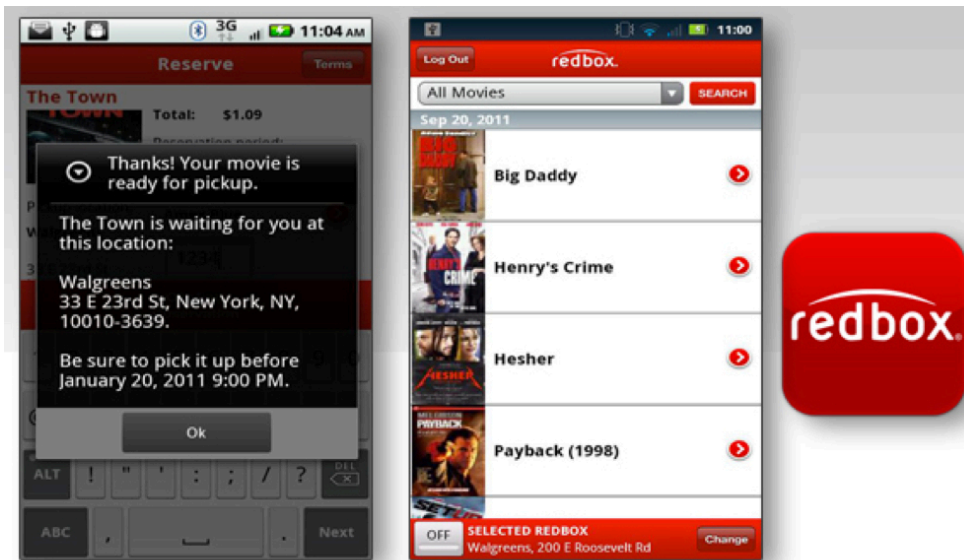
3G 11:04 AM

Reserve

Terms

The Town

Total: $1.09

Thanks! Your movie is ready for pickup.

The Town is waiting for you at this location:

Walgreens
33 E 23rd St, New York, NY, 10010-3639.

Be sure to pick it up before January 20, 2011 9:00 PM.

Ok

ALT ! " : ; / ? DEL

ABC , . Next

11:00

Log Out

redbox.

All Movies

SEARCH

Sep 20, 2011

Big Daddy

Henry's Crime

Hesher

Payback (1998)

OFF

SELECTED REDBOX
Walgreens, 200 E Roosevelt Rd

Change

redbox.